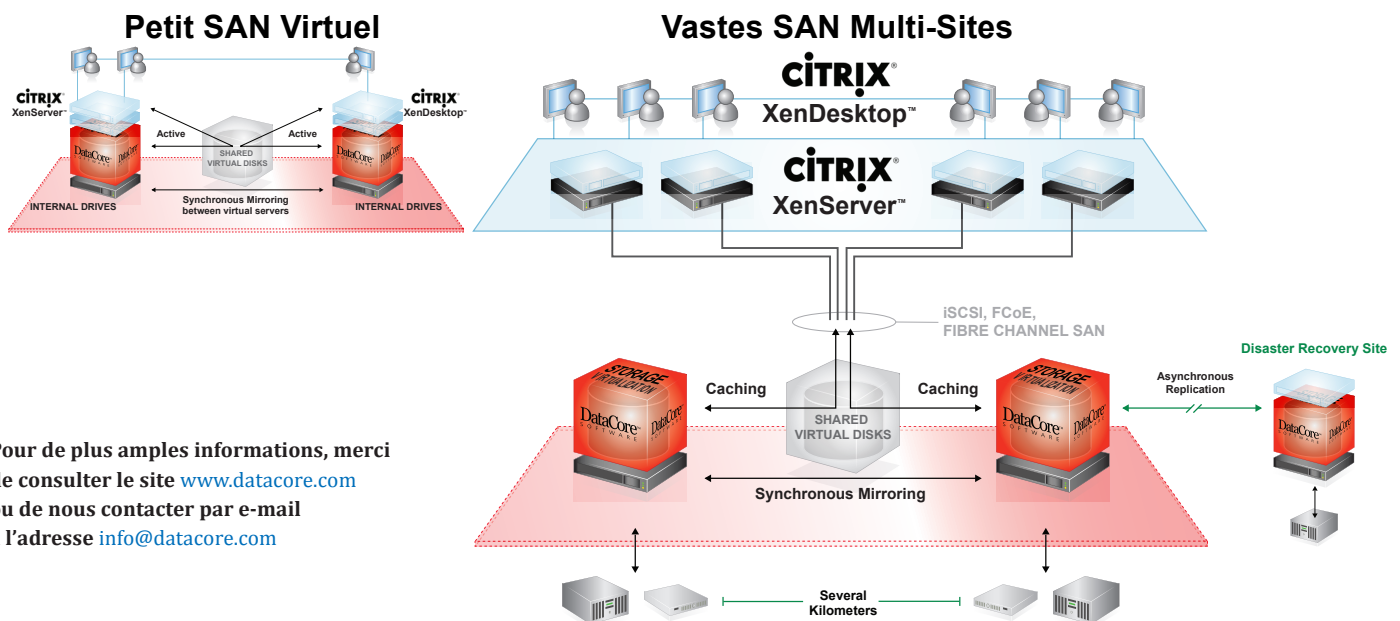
Petit SAN Virtuel

CITRIX
XenServer™

CITRIX
XenDesktop™

Active

Active

SHARED VIRTUAL DISKS

DataCore

DataCore

INTERNAL DRIVES

Synchronous Mirroring between virtual servers

INTERNAL DRIVES

Vastes SAN Multi-Sites

CITRIX
XenDesktop™

CITRIX
XenServer™

iSCSI, FCoE,
FIBRE CHANNEL SAN

Disaster Recovery Site

STORAGE VIRTUALIZATION
DataCore SOFTWARE

Caching

SHARED VIRTUAL DISKS

Caching

STORAGE VIRTUALIZATION
DataCore SOFTWARE

Asynchronous Replication

DataCore

Synchronous Mirroring

Several Kilometers

Pour de plus amples informations, merci de consulter le site www.datacore.com ou de nous contacter par e-mail à l'adresse info@datacore.com